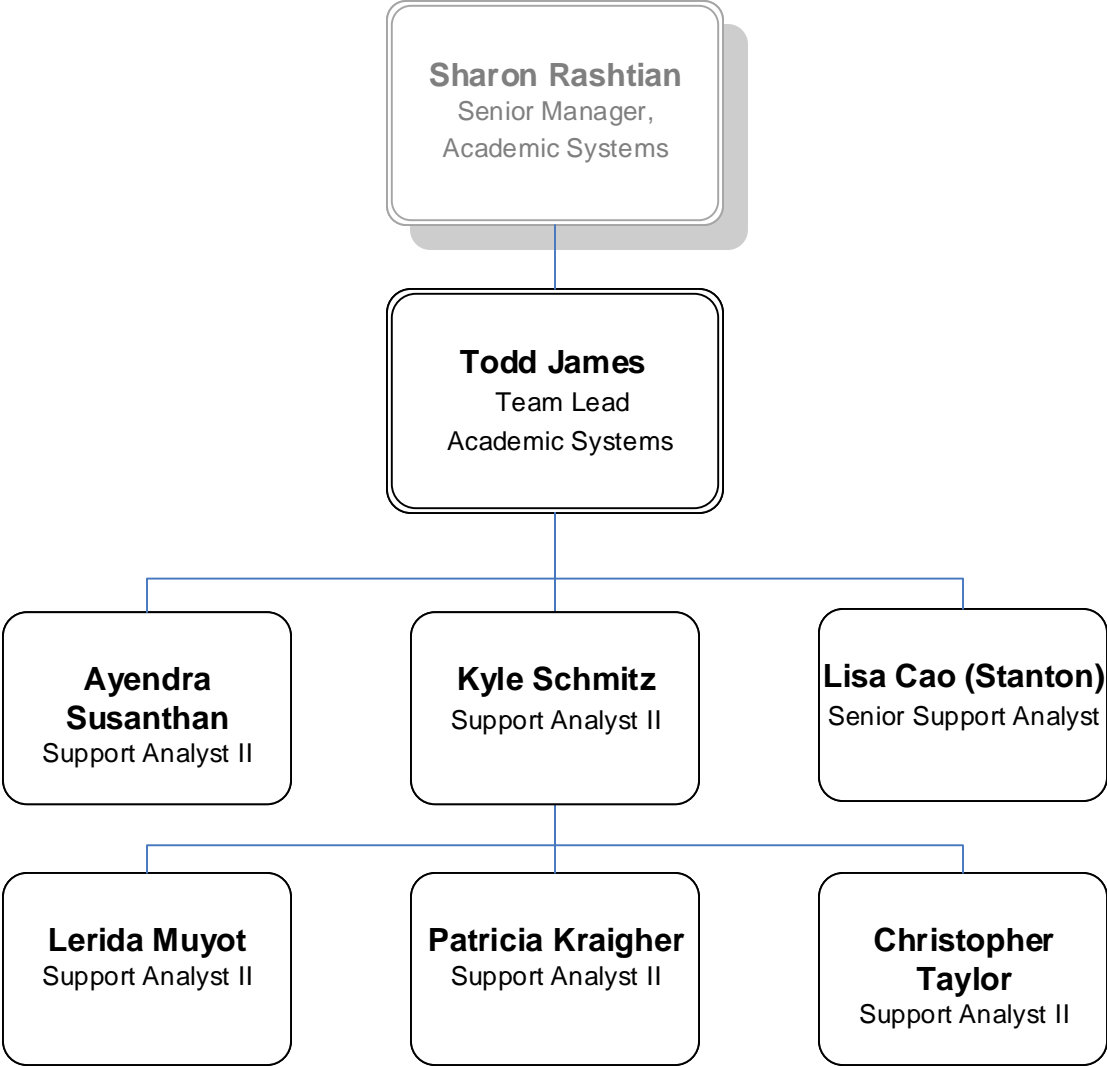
Sharon Rashtian
Senior Manager, Academic Systems

Todd James
Team Lead
Academic Systems

Ayendra Susanthan
Support Analyst II

Kyle Schmitz
Support Analyst II

Lisa Cao (Stanton)
Senior Support Analyst

Lerida Muyot
Support Analyst II

Patricia Kraigher
Support Analyst II

Christopher Taylor
Support Analyst II